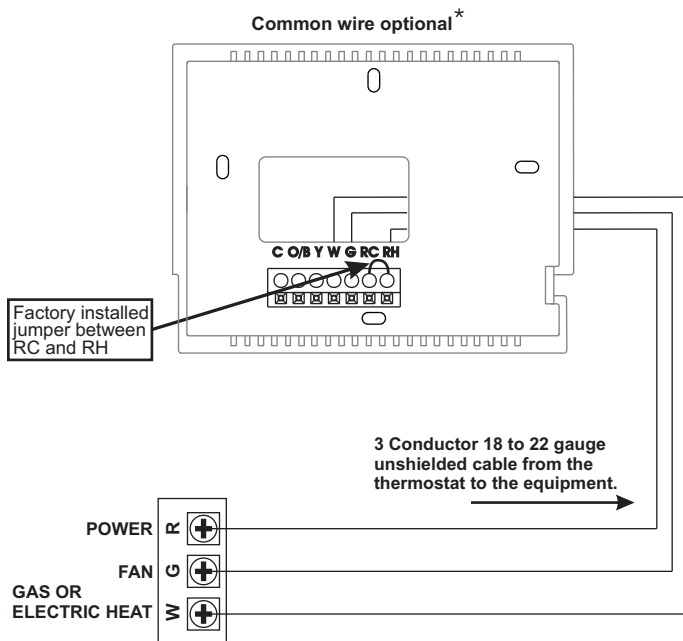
Common wire optional*

C O/B Y W G RC RH

Factory installed jumper between RC and RH

3 Conductor 18 to 22 gauge unshielded cable from the thermostat to the equipment.

POWER R

FAN G

GAS OR ELECTRIC HEAT W